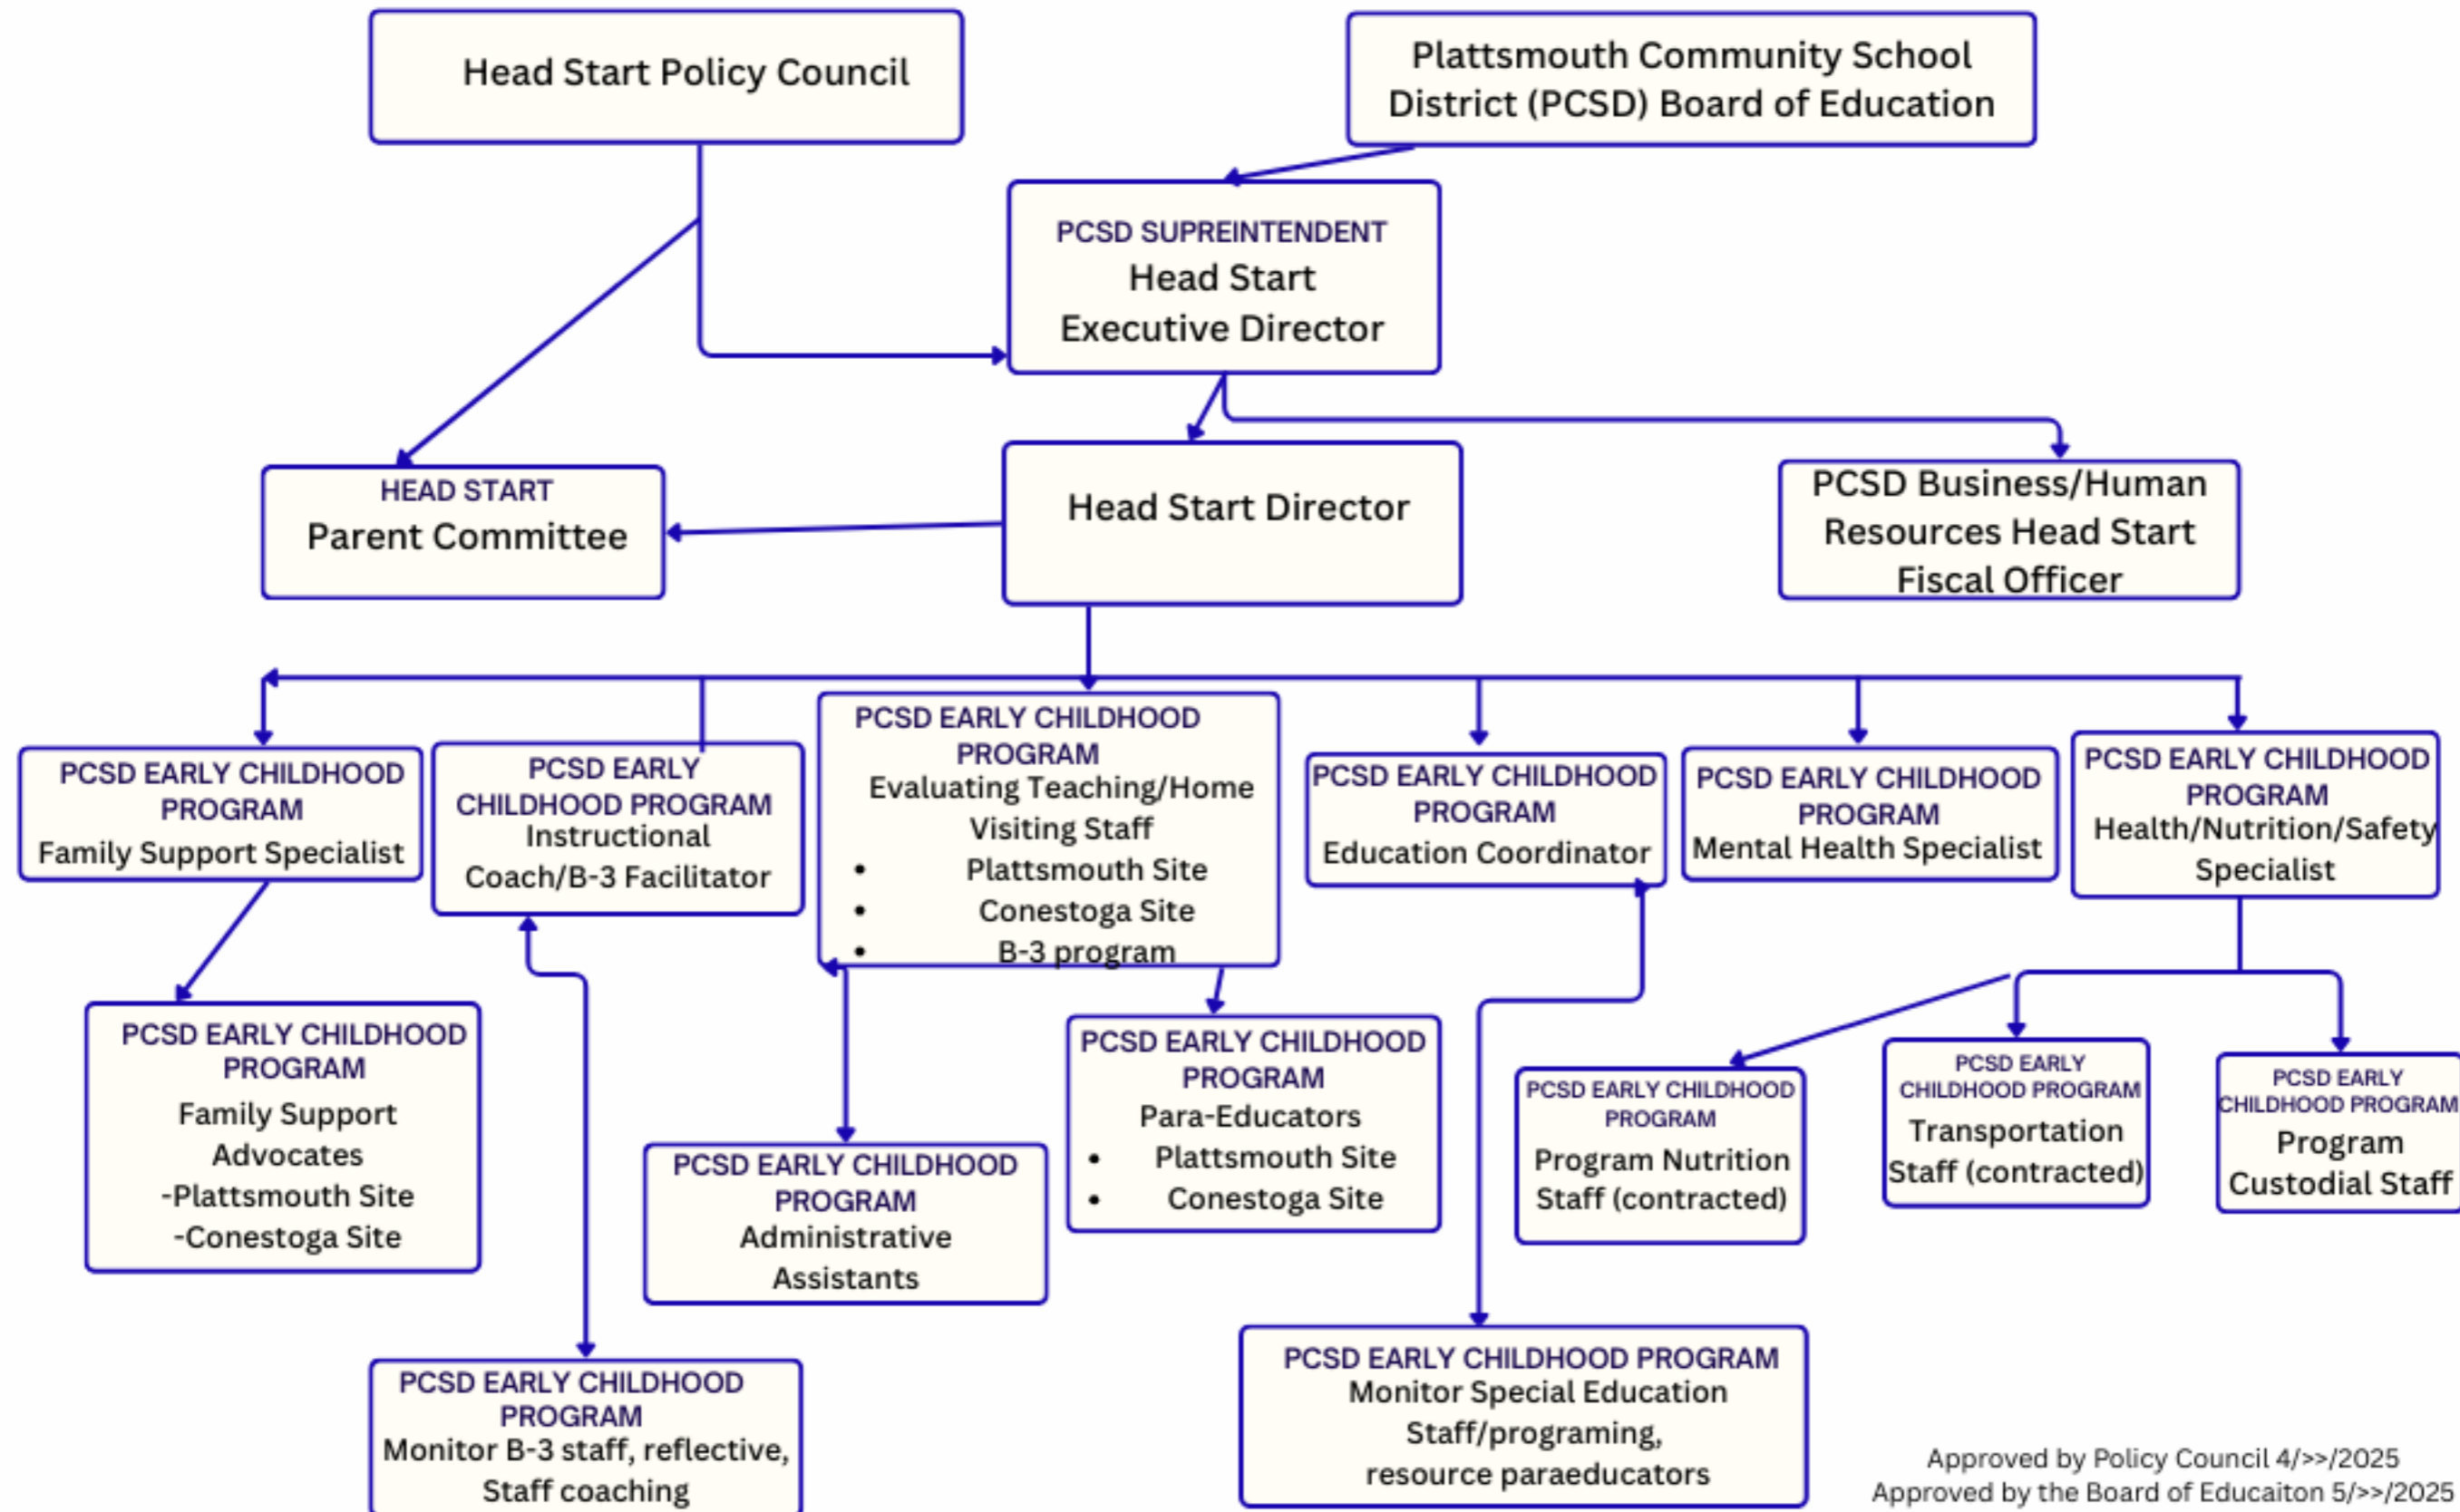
Head Start Policy Council

Plattsmouth Community School District (PCSD) Board of Education

PCSD SUPREINTENDENT
Head Start
Executive Director

HEAD START
Parent Committee

Head Start Director

PCSD Business/Human Resources Head Start Fiscal Officer

PCSD EARLY CHILDHOOD PROGRAM
Family Support Specialist

PCSD EARLY CHILDHOOD PROGRAM
Instructional Coach/B-3 Facilitator

PCSD EARLY CHILDHOOD PROGRAM
Evaluating Teaching/Home Visiting Staff
• Plattsmouth Site
• Conestoga Site
• B-3 program

PCSD EARLY CHILDHOOD PROGRAM
Education Coordinator

PCSD EARLY CHILDHOOD PROGRAM
Mental Health Specialist

PCSD EARLY CHILDHOOD PROGRAM
Health/Nutrition/Safety Specialist

PCSD EARLY CHILDHOOD PROGRAM
Family Support Advocates
-Plattsmouth Site
-Conestoga Site

PCSD EARLY CHILDHOOD PROGRAM
Para-Educators
• Plattsmouth Site
• Conestoga Site

PCSD EARLY CHILDHOOD PROGRAM
Program Nutrition Staff (contracted)

PCSD EARLY CHILDHOOD PROGRAM
Transportation Staff (contracted)

PCSD EARLY CHILDHOOD PROGRAM
Program Custodial Staff

PCSD EARLY CHILDHOOD PROGRAM
Administrative Assistants

PCSD EARLY CHILDHOOD PROGRAM
Monitor B-3 staff, reflective, Staff coaching

PCSD EARLY CHILDHOOD PROGRAM
Monitor Special Education Staff/programing, resource paraeducators

Approved by Policy Council 4/>>/2025
Approved by the Board of Educaiton 5/>>/2025